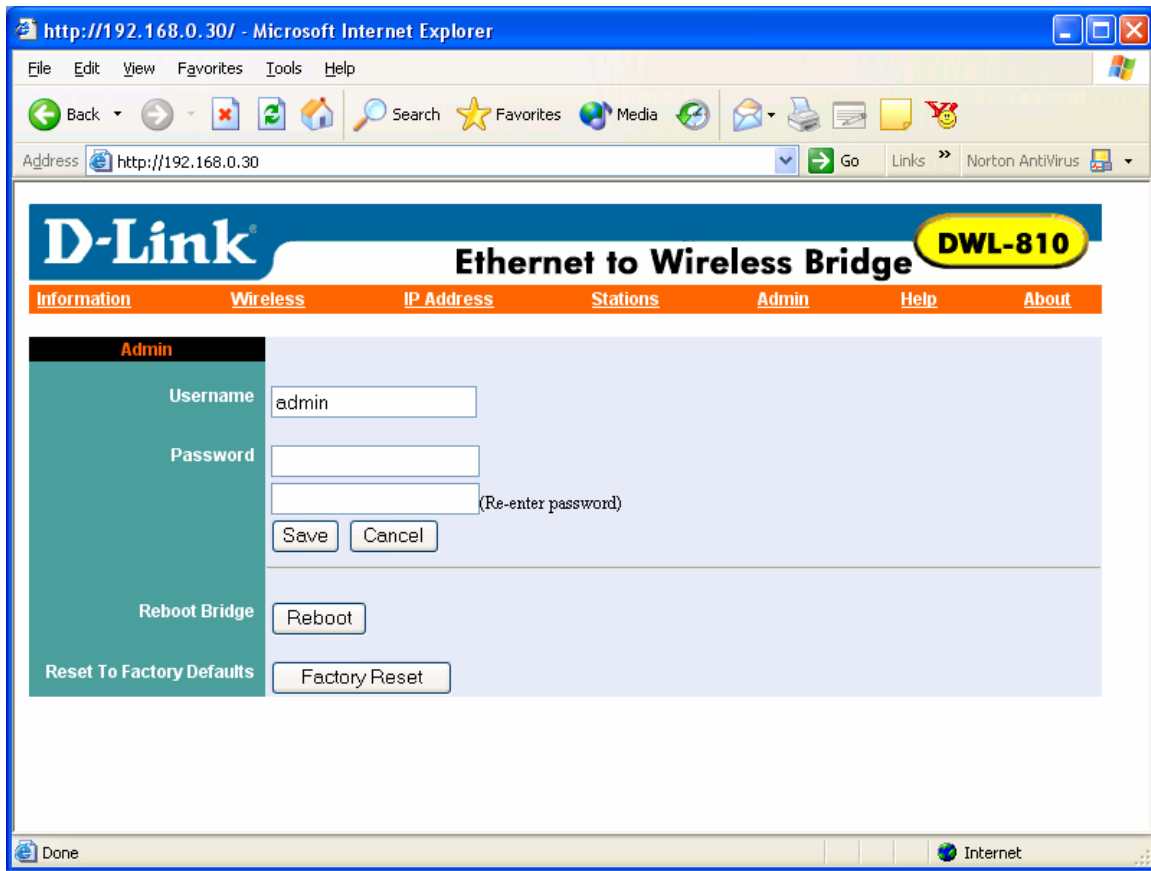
http://192.168.0.30/ - Microsoft Internet Explorer

File Edit View Favorites Tools Help

Back Search Favorites Media

Address http://192.168.0.30 Go Links » Norton AntiVirus

D-Link®

Ethernet to Wireless Bridge DWL-810

Information Wireless IP Address Stations Admin Help About

Admin

Username admin

Password

(Re-enter password)

Save Cancel

Reboot Bridge Reboot

Reset To Factory Defaults Factory Reset

Done Internet